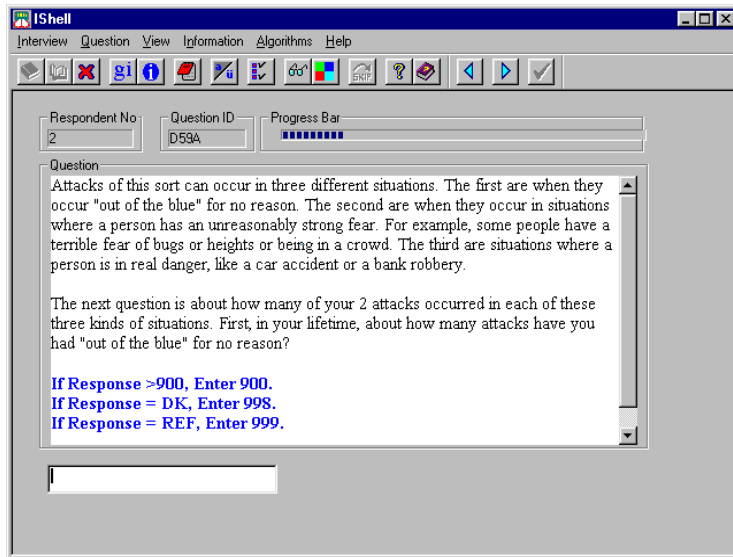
IShell

Interview Question View Information Algorithms Help

gi SKIP

Respondent No
2

Question ID
D59A

Progress Bar

Question

Attacks of this sort can occur in three different situations. The first are when they occur "out of the blue" for no reason. The second are when they occur in situations where a person has an unreasonably strong fear. For example, some people have a terrible fear of bugs or heights or being in a crowd. The third are situations where a person is in real danger, like a car accident or a bank robbery.

The next question is about how many of your 2 attacks occurred in each of these three kinds of situations. First, in your lifetime, about how many attacks have you had "out of the blue" for no reason?

If Response >900, Enter 900.
If Response = DK, Enter 998.
If Response = REF, Enter 999.